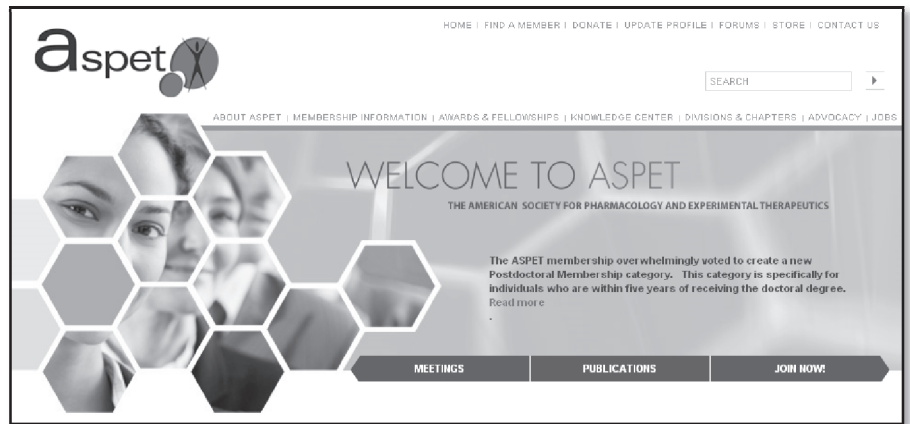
aspet

HOME | FIND A MEMBER | DONATE | UPDATE PROFILE | FORUMS | STORE | CONTACT US

SEARCH

ABOUT ASPET | MEMBERSHIP INFORMATION | AWARDS & FELLOWSHIPS | KNOWLEDGE CENTER | DIVISIONS & CHAPTERS | ADVOCACY | JOBS

WELCOME TO ASPET

THE AMERICAN SOCIETY FOR PHARMACOLOGY AND EXPERIMENTAL THERAPEUTICS

The ASPET membership overwhelmingly voted to create a new Postdoctoral Membership category. This category is specifically for individuals who are within five years of receiving the doctoral degree. Read more
.

MEETINGS

PUBLICATIONS

JOIN NOW!